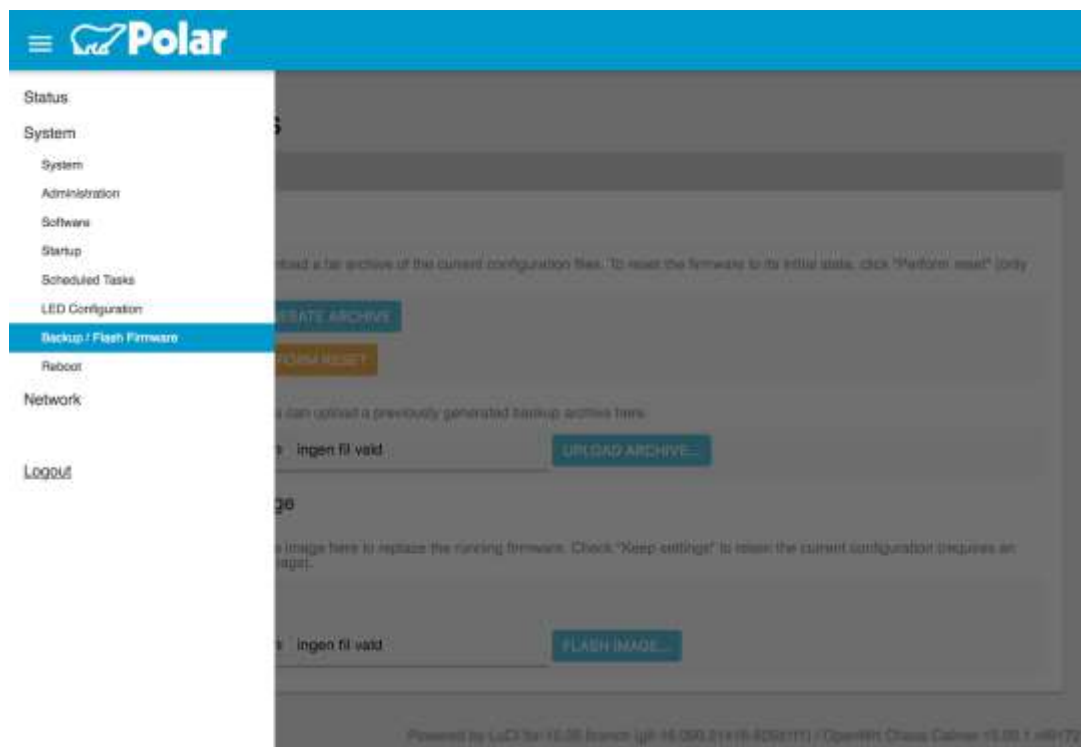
Polar

Status
System
System
Administration
Software
Startup
Scheduled Tasks
LED Configuration
Backup / Flash Firmware
Reboot
Network

Logout

s

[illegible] a tar archive of the current configuration files. To reset the firmware to its initial state, click "Perform reset" (only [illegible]

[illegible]EATE ARCHIVE

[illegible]FORM RESET

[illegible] can upload a previously generated backup archive here.

ingen fil vald

UPLOAD ARCHIVE...

ge

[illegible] image here to replace the running firmware. Check "Keep settings" to retain the current configuration (requires an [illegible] image).

ingen fil vald

FLASH IMAGE...

Powered by LuCI for 15.05 Branch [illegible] / OpenWrt Chaos Calmer 15.05.1 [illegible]